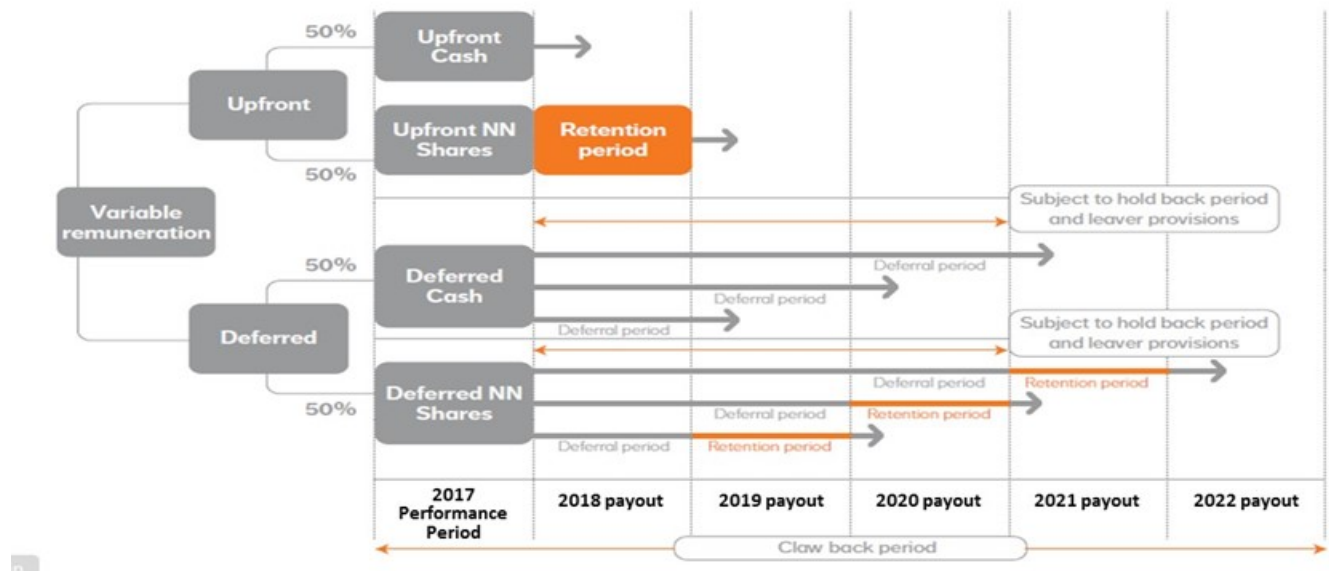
Variable remuneration

Upfront

50%

Upfront Cash

50%

Upfront NN Shares

Retention period

Subject to hold back period and leaver provisions

Deferred

50%

Deferred Cash

Deferral period

Deferral period

Deferral period

Subject to hold back period and leaver provisions

50%

Deferred NN Shares

Deferral period

Retention period

Deferral period

Retention period

Deferral period

Retention period

| 2017 Performance Period | 2018 payout | 2019 payout | 2020 payout | 2021 payout | 2022 payout |
|---|---|---|---|---|---|

Claw back period